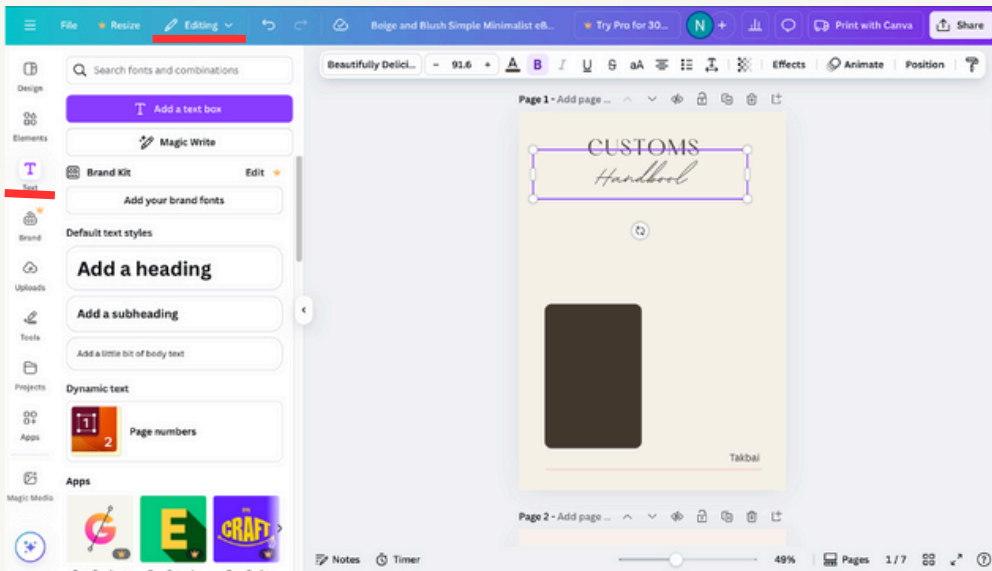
File Resize Editing Beige and Blush Simple Minimalist eB... Try Pro for 30... N + Print with Canva Share

Design
Elements
Text
Brand
Uploads
Tools
Projects
Apps
Magic Media

Search fonts and combinations

Add a text box

Magic Write

Brand Kit Edit

Add your brand fonts

Default text styles

Add a heading

Add a subheading

Add a little bit of body text

Dynamic text

1 2 Page numbers

Apps

CRAFT

Beautifully Delici... - 91.6 + A B I U S aA Effects Animate Position

Page 1 - Add page ...

CUSTOMS
Handbool

Takbai

Page 2 - Add page ...

Notes Timer 49% Pages 1 / 7